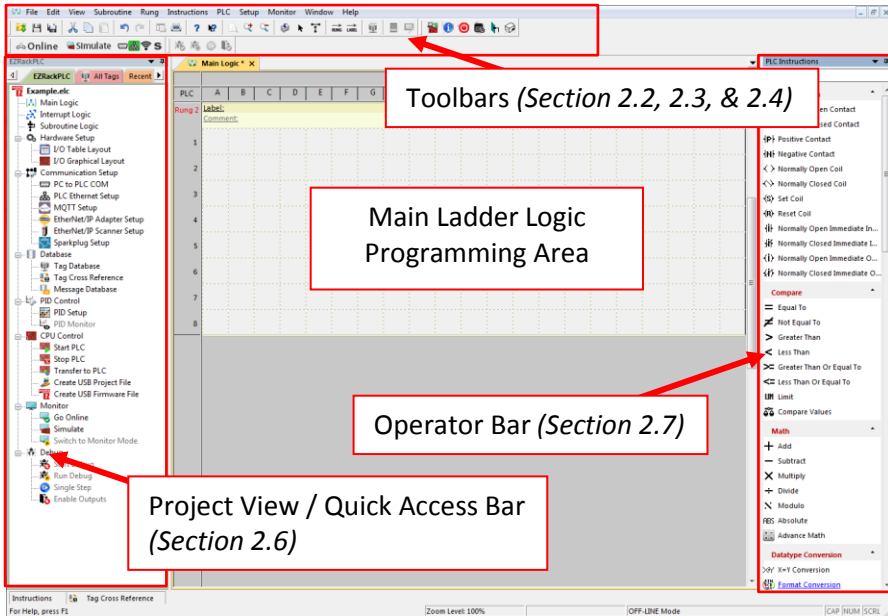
File Edit View Subroutine Rung Instructions PLC Setup Monitor Window Help

Online Simulate

EZRackPLC

EZRackPLC All Tags Recent

Example.elc
Main Logic
Interrupt Logic
Subroutine Logic
Hardware Setup
I/O Table Layout
I/O Graphical Layout
Communication Setup
PC to PLC COM
PLC Ethernet Setup
MQTT Setup
EtherNet/IP Adapter Setup
EtherNet/IP Scanner Setup
Sparkplug Setup
Database
Tag Database
Tag Cross Reference
Message Database
PID Control
PID Setup
PID Monitor
CPU Control
Start PLC
Stop PLC
Transfer to PLC
Create USB Project File
Create USB Firmware File
Monitor
Go Online
Simulate
Switch to Monitor Mode
Debug
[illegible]
Run Debug
Single Step
Enable Outputs

Main Logic *

PLC A B C D E F G

Rung 1 Label:
Comment:

1
2
3
4
5
6
7
8

Toolbars (Section 2.2, 2.3, & 2.4)

Main Ladder Logic Programming Area

Operator Bar (Section 2.7)

Project View / Quick Access Bar (Section 2.6)

PLC Instructions

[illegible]en Contact
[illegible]sed Contact
Positive Contact
Negative Contact
Normally Open Coil
Normally Closed Coil
Set Coil
Reset Coil
Normally Open Immediate In...
Normally Closed Immediate I...
Normally Open Immediate O...
Normally Closed Immediate O...
Compare
Equal To
Not Equal To
Greater Than
Less Than
Greater Than Or Equal To
Less Than Or Equal To
Limit
Compare Values
Math
Add
Subtract
Multiply
Divide
Modulo
Absolute
Advance Math
Datatype Conversion
X=Y Conversion
Format Conversion

Instructions Tag Cross Reference

For Help, press F1 Zoom Level: 100% OFF-LINE Mode CAP NUM SCRL